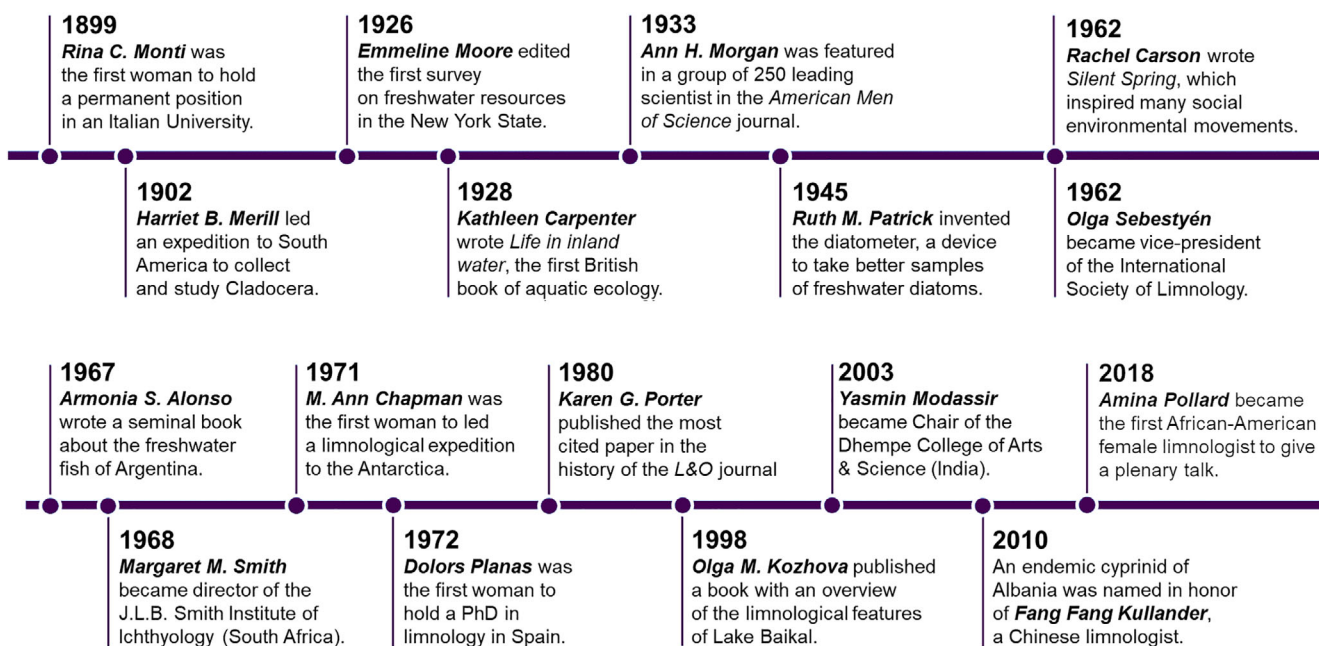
1899
Rina C. Monti was the first woman to hold a permanent position in an Italian University.

1926
Emmeline Moore edited the first survey on freshwater resources in the New York State.

1933
Ann H. Morgan was featured in a group of 250 leading scientist in the American Men of Science journal.

1962
Rachel Carson wrote Silent Spring, which inspired many social environmental movements.

1902
Harriet B. Merill led an expedition to South America to collect and study Cladocera.

1928
Kathleen Carpenter wrote Life in inland water, the first British book of aquatic ecology.

1945
Ruth M. Patrick invented the diatometer, a device to take better samples of freshwater diatoms.

1962
Olga Sebestyén became vice-president of the International Society of Limnology.

1967
Armonia S. Alonso wrote a seminal book about the freshwater fish of Argentina.

1971
M. Ann Chapman was the first woman to led a limnological expedition to the Antarctica.

1980
Karen G. Porter published the most cited paper in the history of the L&O journal

2003
Yasmin Modassir became Chair of the Dhempe College of Arts & Science (India).

2018
Amina Pollard became the first African-American female limnologist to give a plenary talk.

1968
Margaret M. Smith became director of the J.L.B. Smith Institute of Ichthyology (South Africa).

1972
Dolors Planas was the first woman to hold a PhD in limnology in Spain.

1998
Olga M. Kozhova published a book with an overview of the limnological features of Lake Baikal.

2010
An endemic cyprinid of Albania was named in honor of Fang Fang Kullander, a Chinese limnologist.